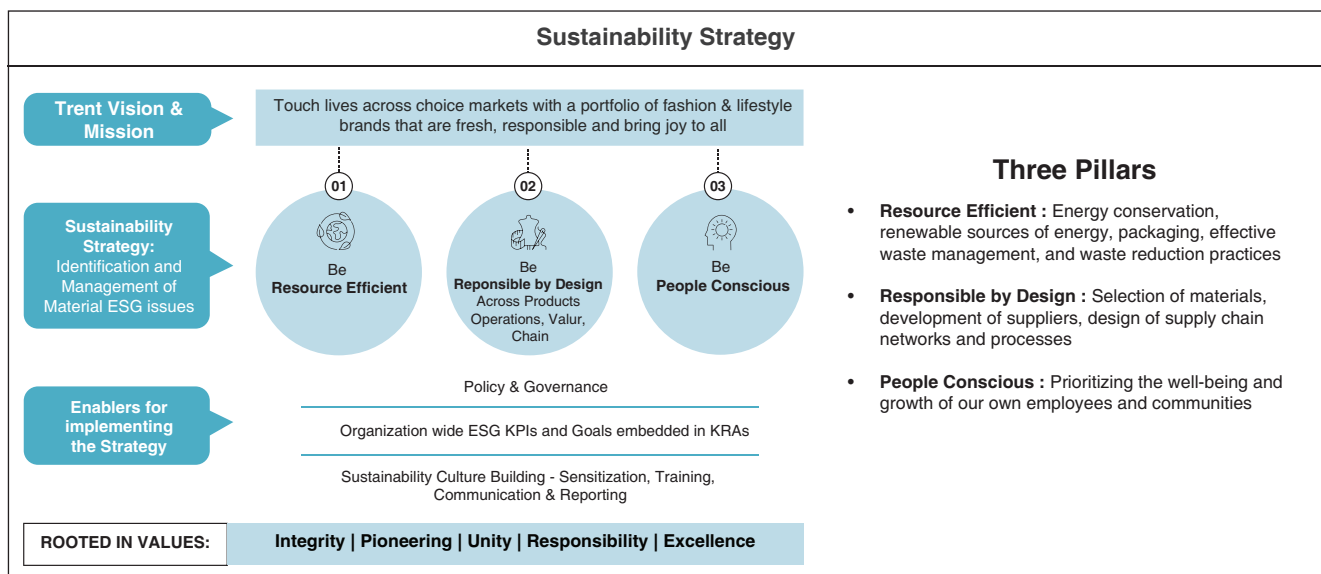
Sustainability Strategy

Trent Vision & Mission

Touch lives across choice markets with a portfolio of fashion & lifestyle brands that are fresh, responsible and bring joy to all

01

02

03

Sustainability Strategy: Identification and Management of Material ESG issues

Be Resource Efficient

Be Reponsible by Design Across Products Operations, Valur, Chain

Be People Conscious

Enablers for implementing the Strategy

Policy & Governance

Organization wide ESG KPIs and Goals embedded in KRAs

Sustainability Culture Building - Sensitization, Training, Communication & Reporting

ROOTED IN VALUES:

Integrity | Pioneering | Unity | Responsibility | Excellence

Three Pillars

• Resource Efficient : Energy conservation, renewable sources of energy, packaging, effective waste management, and waste reduction practices

• Responsible by Design : Selection of materials, development of suppliers, design of supply chain networks and processes

• People Conscious : Prioritizing the well-being and growth of our own employees and communities